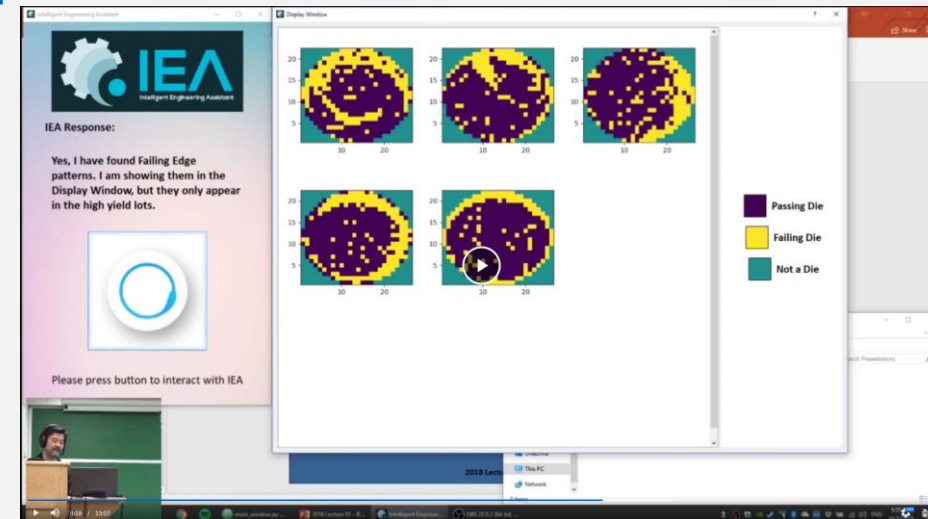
Intelligent Engineering Assistant

IEA

Intelligent Engineering Assistant

IEA Response:

Yes, I have found Failing Edge patterns. I am showing them in the Display Window, but they only appear in the high yield lots.

Please press button to interact with IEA

Display Window

20
15
10
5
10 20

20
15
10
5
10 20

20
15
10
5
10 20

20
15
10
5
10 20

20
15
10
5
10 20

Passing Die

Failing Die

Not a Die

Show

This PC

Network

2018 Lectu

0:18 / 13:07

main_window.py

2018 Lecture 01

Intelligent Engineeri...